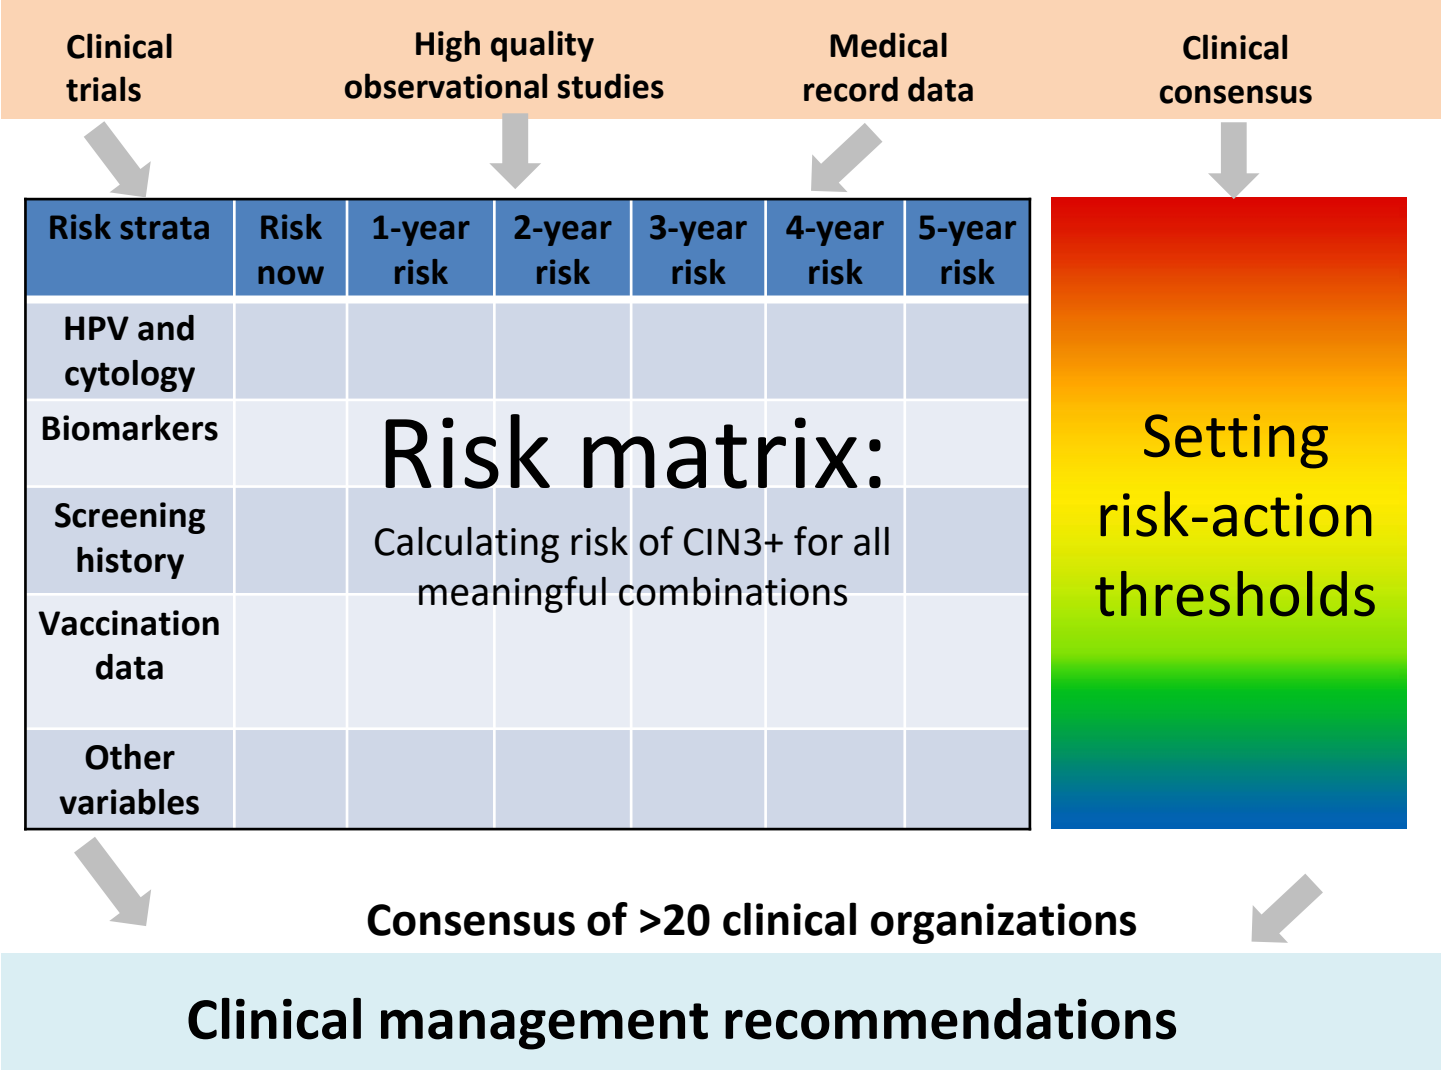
Clinical trials

High quality observational studies

Medical record data

Clinical consensus

| Risk strata | Risk now | 1-year risk | 2-year risk | 3-year risk | 4-year risk | 5-year risk |
|---|---|---|---|---|---|---|
| HPV and cytology | | | | | | |
| Biomarkers | | | | | | |
| Screening history | | | | | | |
| Vaccination data | | | | | | |
| Other variables | | | | | | |

Risk matrix:

Calculating risk of CIN3+ for all meaningful combinations

Setting risk-action thresholds

Consensus of >20 clinical organizations

Clinical management recommendations